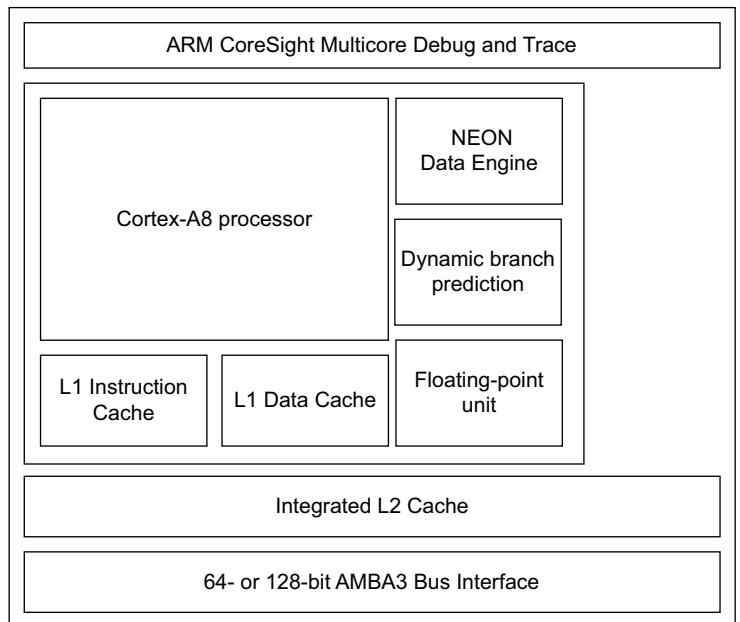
ARM CoreSight Multicore Debug and Trace

Cortex-A8 processor

NEON Data Engine

Dynamic branch prediction

L1 Instruction Cache

L1 Data Cache

Floating-point unit

Integrated L2 Cache

64- or 128-bit AMBA3 Bus Interface